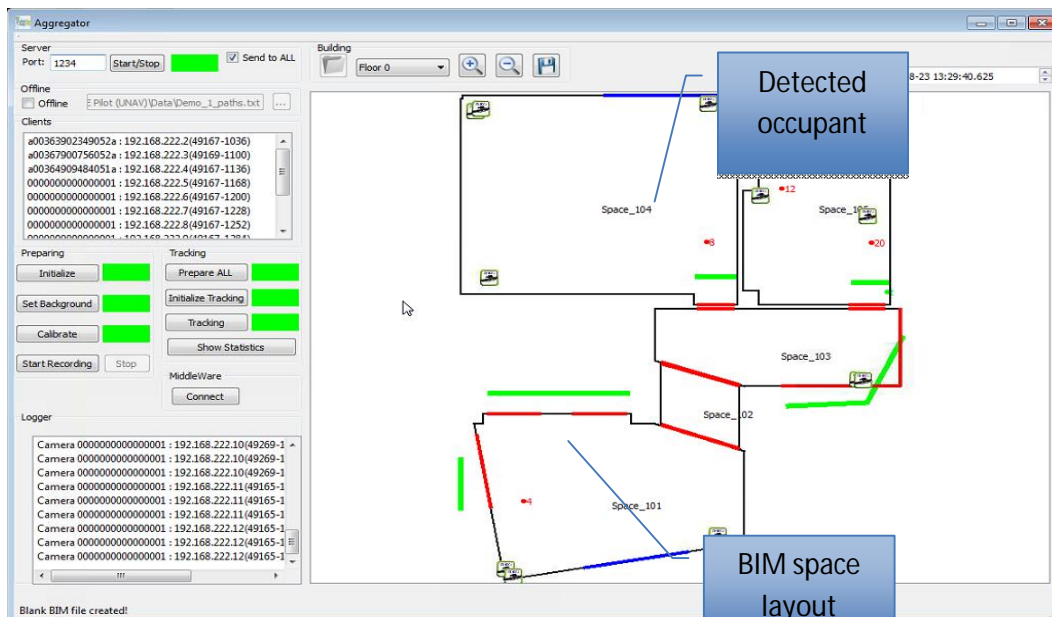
Aggregator

Server
Port: 1234
Start/Stop
Send to ALL

Offline
Offline
E Pilot (UNAV)\Data\Demo_1_paths.txt
...

Clients
a00363902349052a : 192.168.222.2(49167-1036)
a00367900756052a : 192.168.222.3(49169-1100)
a00364909484051a : 192.168.222.4(49167-1136)
0000000000000001 : 192.168.222.5(49167-1168)
0000000000000001 : 192.168.222.6(49167-1200)
0000000000000001 : 192.168.222.7(49167-1228)
0000000000000001 : 192.168.222.8(49167-1252)
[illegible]

Preparing
Initialize
Set Background
Calibrate
Start Recording
Stop

Tracking
Prepare ALL
Initialize Tracking
Tracking
Show Statistics

MiddleWare
Connect

Logger
Camera 0000000000000001 : 192.168.222.10(49269-1
Camera 0000000000000001 : 192.168.222.10(49269-1
Camera 0000000000000001 : 192.168.222.10(49269-1
Camera 0000000000000001 : 192.168.222.11(49165-1
Camera 0000000000000001 : 192.168.222.11(49165-1
Camera 0000000000000001 : 192.168.222.11(49165-1
Camera 0000000000000001 : 192.168.222.12(49165-1
Camera 0000000000000001 : 192.168.222.12(49165-1
Camera 0000000000000001 : 192.168.222.12(49165-1

Building
Floor 0

8-23 13:29:40.625

Detected occupant

Space_104
12
Space_105
8
20
Space_103
Space_102
4
Space_101

BIM space layout

Blank BIM file created!